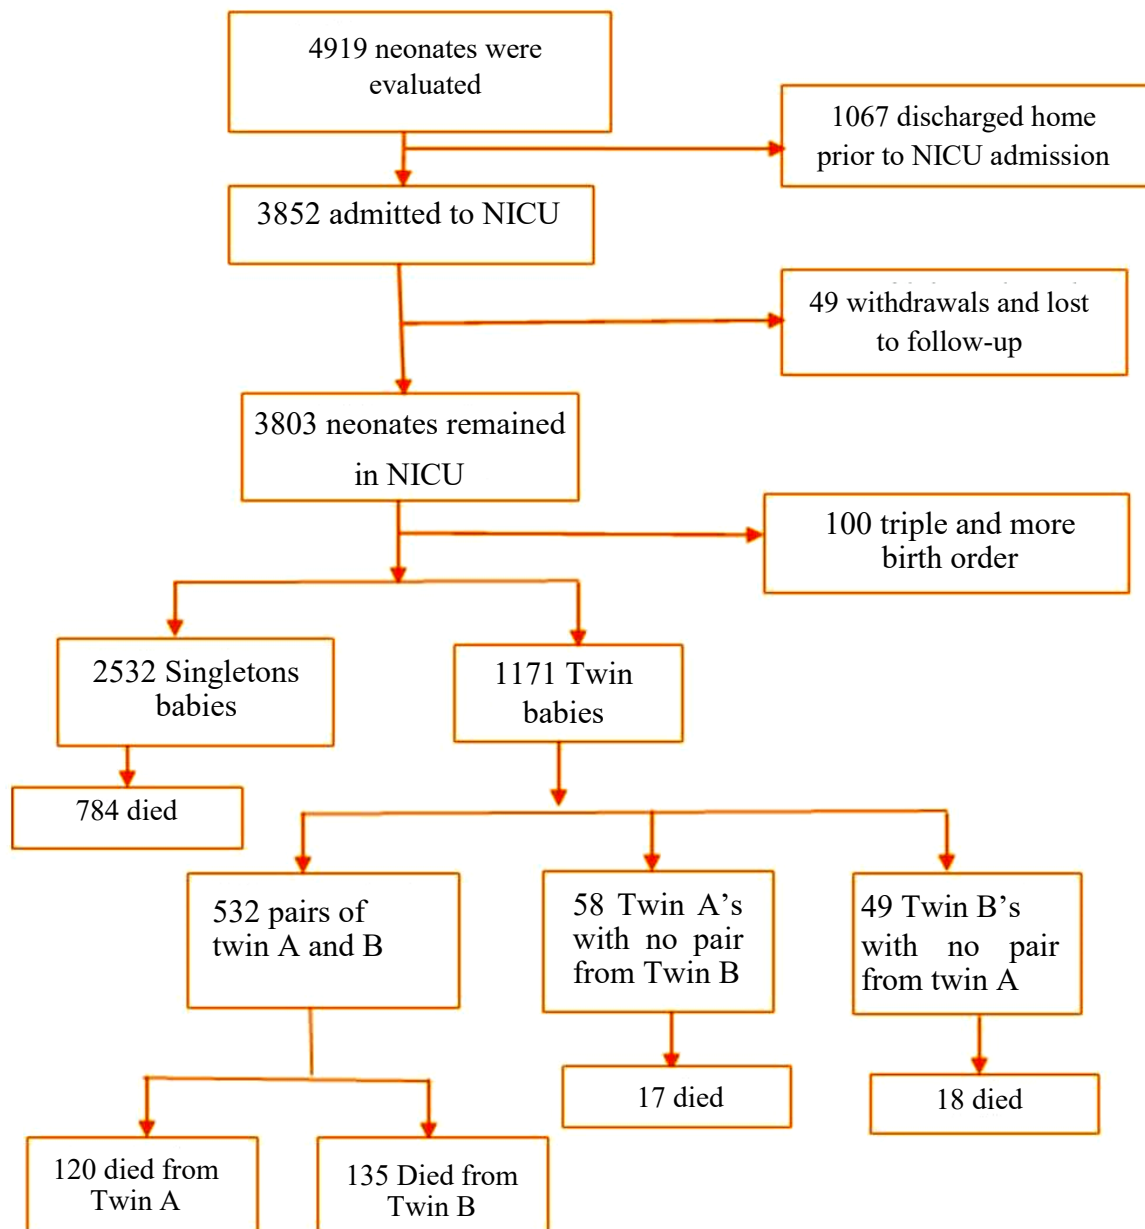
4919 neonates were evaluated

1067 discharged home prior to NICU admission

3852 admitted to NICU

49 withdrawals and lost to follow-up

3803 neonates remained in NICU

100 triple and more birth order

2532 Singletons babies

1171 Twin babies

784 died

532 pairs of twin A and B

58 Twin A's with no pair from Twin B

49 Twin B's with no pair from twin A

17 died

18 died

120 died from Twin A

135 Died from Twin B